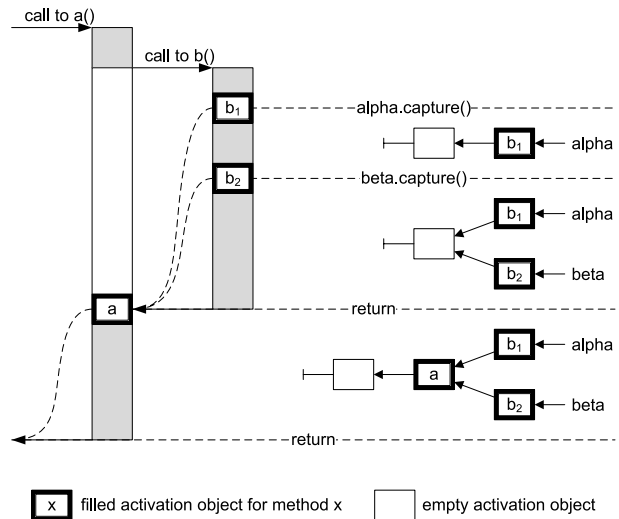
call to a()

call to b()

$b_1$

alpha.capture()

$b_1$

alpha

$b_2$

beta.capture()

$b_1$

alpha

$b_2$

beta

a

return

$b_1$

alpha

a

$b_2$

beta

return

x filled activation object for method x

empty activation object